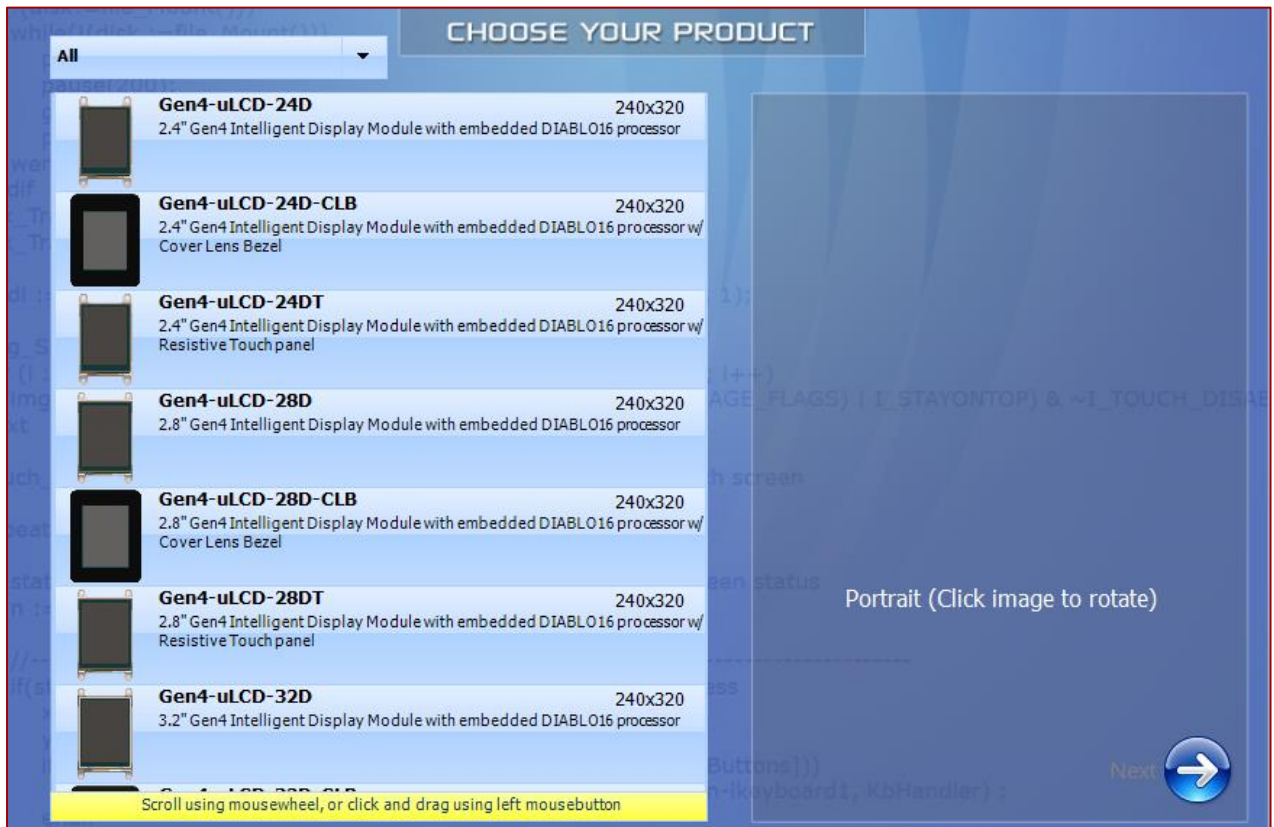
CHOOSE YOUR PRODUCT

All

Gen4-uLCD-24D 240x320
2.4" Gen4 Intelligent Display Module with embedded DIABLO16 processor

Gen4-uLCD-24D-CLB 240x320
2.4" Gen4 Intelligent Display Module with embedded DIABLO16 processor w/ Cover Lens Bezel

Gen4-uLCD-24DT 240x320
2.4" Gen4 Intelligent Display Module with embedded DIABLO16 processor w/ Resistive Touch panel

Gen4-uLCD-28D 240x320
2.8" Gen4 Intelligent Display Module with embedded DIABLO16 processor

Gen4-uLCD-28D-CLB 240x320
2.8" Gen4 Intelligent Display Module with embedded DIABLO16 processor w/ Cover Lens Bezel

Gen4-uLCD-28DT 240x320
2.8" Gen4 Intelligent Display Module with embedded DIABLO16 processor w/ Resistive Touch panel

Gen4-uLCD-32D 240x320
3.2" Gen4 Intelligent Display Module with embedded DIABLO16 processor

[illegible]

Scroll using mousewheel, or click and drag using left mousebutton

Portrait (Click image to rotate)

Next